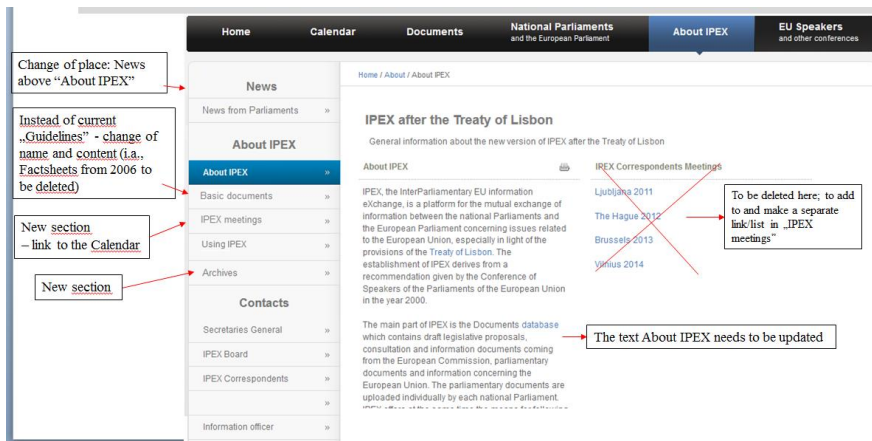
Home | Calendar | Documents | National Parliaments and the European Parliament | About IPEX | EU Speakers and other conferences

Change of place: News above "About IPEX"

Instead of current „Guidelines" - change of name and content (i.a., Factsheets from 2006 to be deleted)

New section – link to the Calendar

New section

News

News from Parliaments »

About IPEX

About IPEX »

Basic documents »

IPEX meetings »

Using IPEX »

Archives »

Contacts

Secretaries General »

IPEX Board »

IPEX Correspondents »

»

Information officer »

Home / About / About IPEX

IPEX after the Treaty of Lisbon

General information about the new version of IPEX after the Treaty of Lisbon

About IPEX

IPEX, the InterParliamentary EU information eXchange, is a platform for the mutual exchange of information between the national Parliaments and the European Parliament concerning issues related to the European Union, especially in light of the provisions of the Treaty of Lisbon. The establishment of IPEX derives from a recommendation given by the Conference of Speakers of the Parliaments of the European Union in the year 2000.

The main part of IPEX is the Documents database which contains draft legislative proposals, consultation and information documents coming from the European Commission, parliamentary documents and information concerning the European Union. The parliamentary documents are uploaded individually by each national Parliament. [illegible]

IPEX Correspondents Meetings

Ljubljana 2011

The Hague 2012

Brussels 2013

Vilnius 2014

To be deleted here; to add to and make a separate link/list in „IPEX meetings"

The text About IPEX needs to be updated